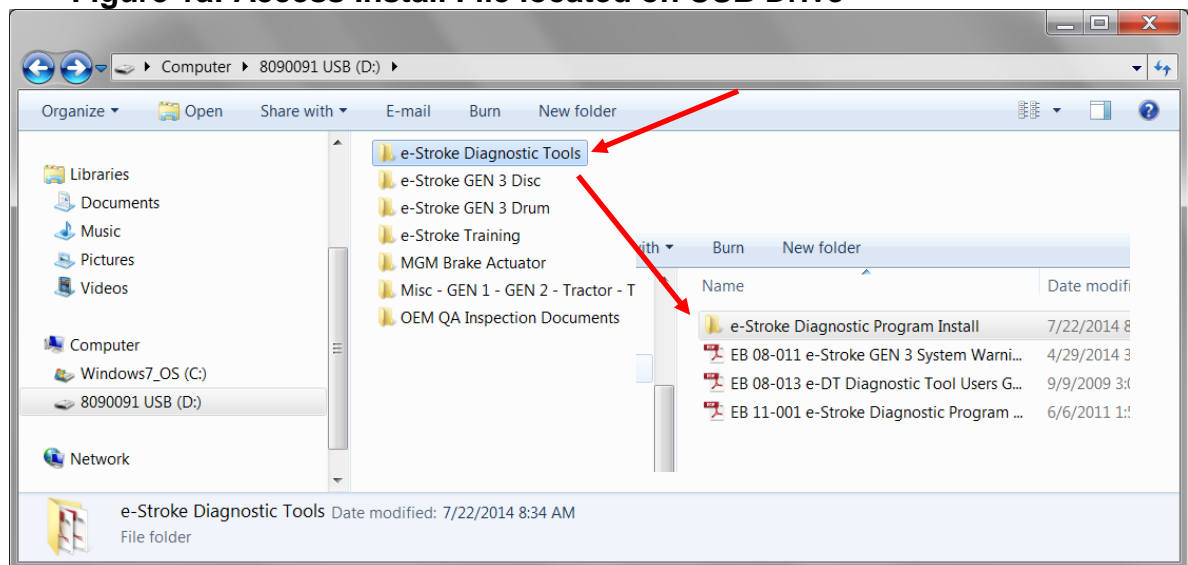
Computer ▸ 8090091 USB (D:) ▸

Organize ▾ Open Share with ▾ E-mail Burn New folder

Libraries
Documents
Music
Pictures
Videos

Computer
Windows7_OS (C:)
8090091 USB (D:)

Network

e-Stroke Diagnostic Tools
e-Stroke GEN 3 Disc
e-Stroke GEN 3 Drum
e-Stroke Training
MGM Brake Actuator
Misc - GEN 1 - GEN 2 - Tractor - T
OEM QA Inspection Documents

ith ▾ Burn New folder

| Name | Date modifi |
|---|---|
| e-Stroke Diagnostic Program Install | 7/22/2014 8 |
| EB 08-011 e-Stroke GEN 3 System Warni... | 4/29/2014 3 |
| EB 08-013 e-DT Diagnostic Tool Users G... | 9/9/2009 3:0 |
| EB 11-001 e-Stroke Diagnostic Program ... | 6/6/2011 1:5 |

e-Stroke Diagnostic Tools Date modified: 7/22/2014 8:34 AM
File folder